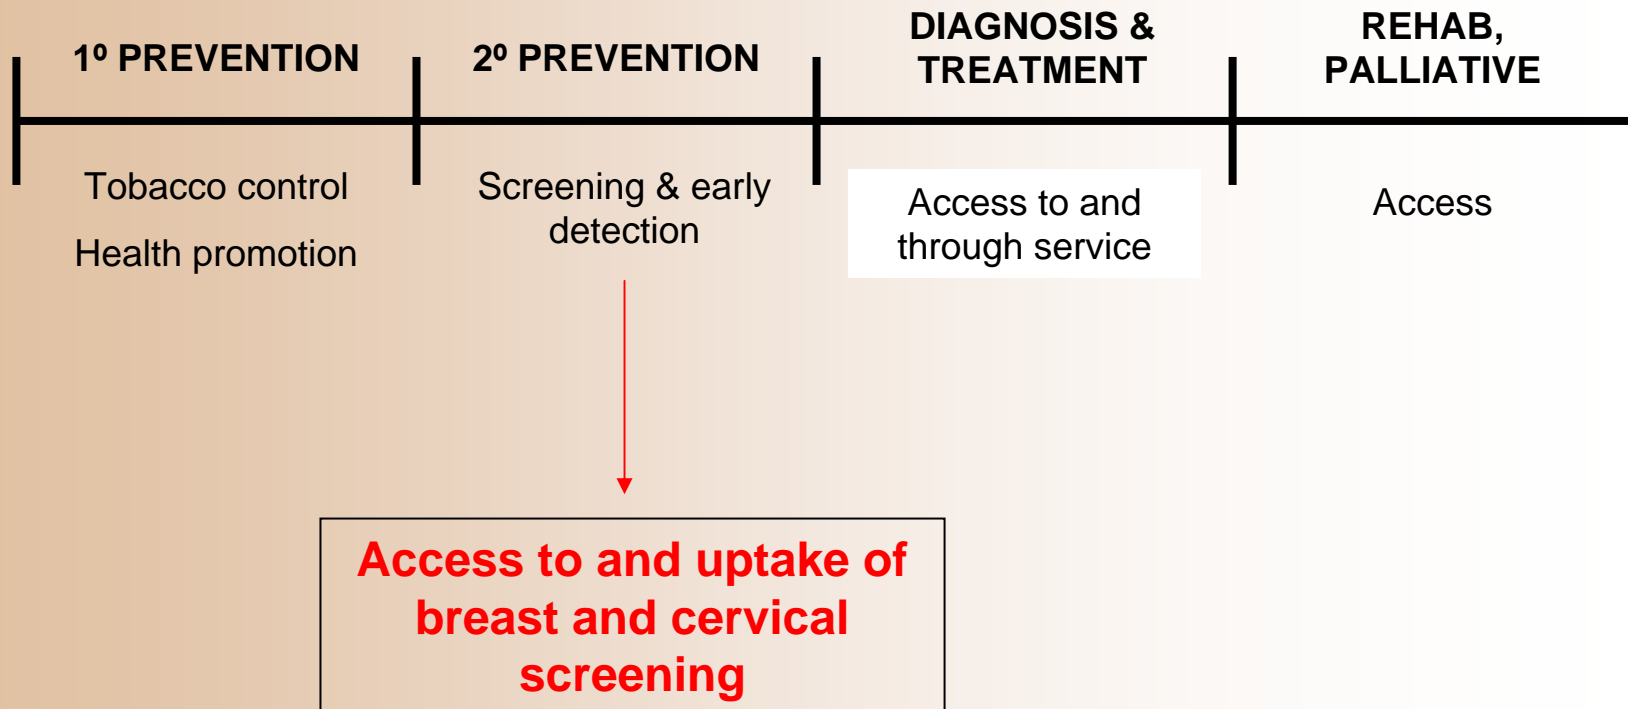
1º PREVENTION

2º PREVENTION

DIAGNOSIS & TREATMENT

REHAB, PALLIATIVE

Tobacco control

Health promotion

Screening & early detection

Access to and through service

Access

Access to and uptake of breast and cervical screening